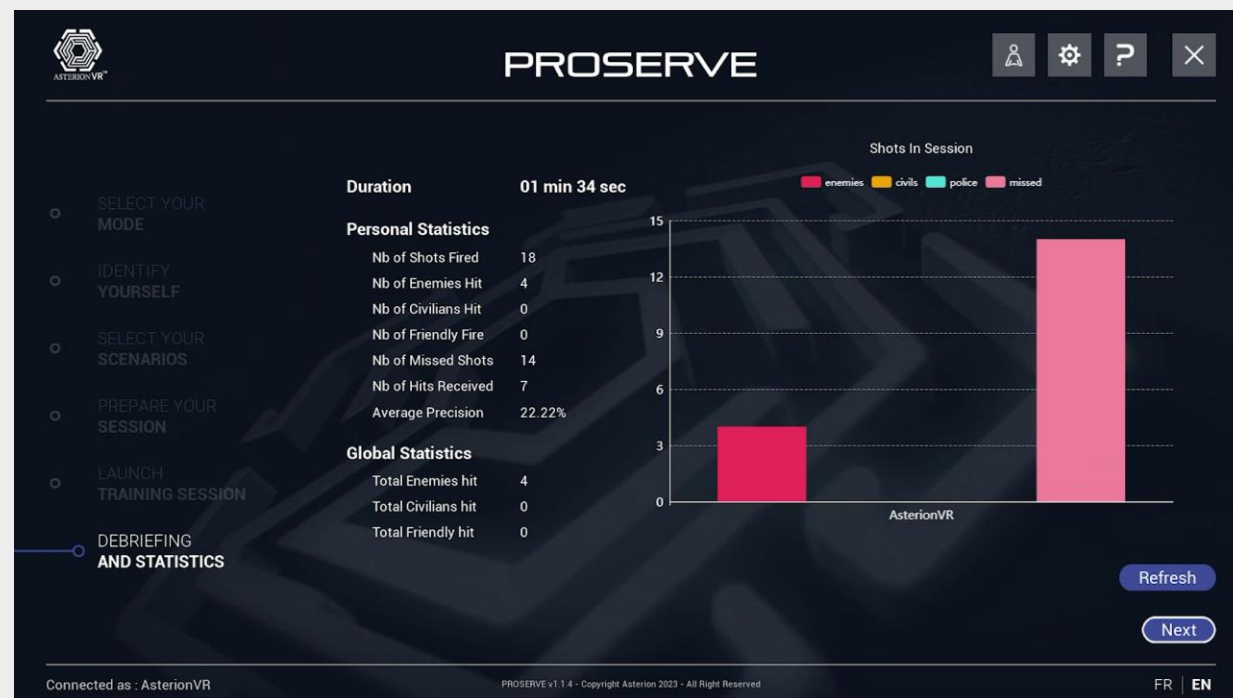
ASTERIONVR™

PROSERVE

?

SELECT YOUR
MODE

IDENTIFY
YOURSELF

SELECT YOUR
SCENARIOS

PREPARE YOUR
SESSION

LAUNCH
TRAINING SESSION

DEBRIEFING
AND STATISTICS

Duration 01 min 34 sec

Personal Statistics

| | |
|---|---|
| Nb of Shots Fired | 18 |
| Nb of Enemies Hit | 4 |
| Nb of Civilians Hit | 0 |
| Nb of Friendly Fire | 0 |
| Nb of Missed Shots | 14 |
| Nb of Hits Received | 7 |
| Average Precision | 22.22% |

Global Statistics

| | |
|---|---|
| Total Enemies hit | 4 |
| Total Civilians hit | 0 |
| Total Friendly hit | 0 |

Shots In Session

enemies civils police missed

15
12
9
6
3
0

AsterionVR

Refresh

Next

Connected as : AsterionVR

PROSERVE v1.1.4 - Copyright Asterion 2023 - All Right Reserved

FR | EN